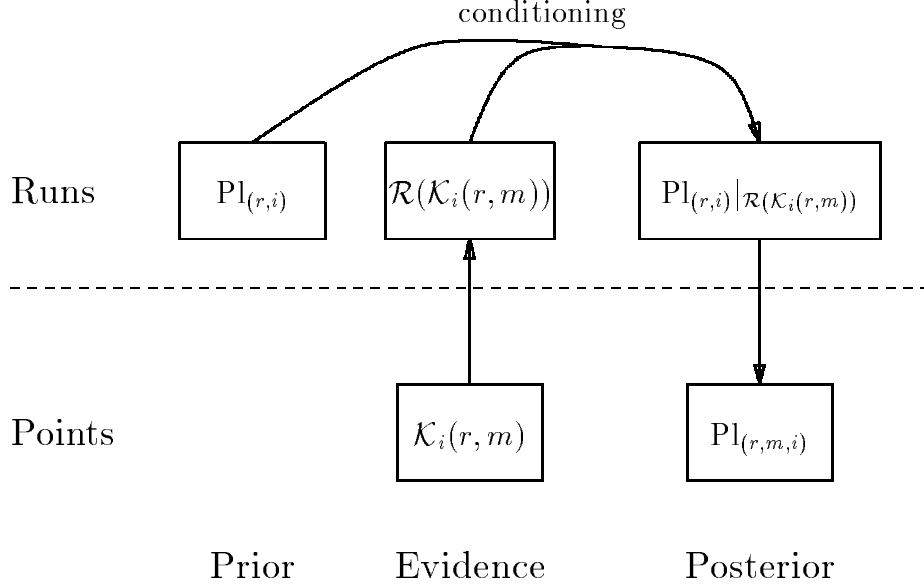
conditioning

Runs

$\mathrm{Pl}_{(r,i)}$

$\mathcal{R}(\mathcal{K}_i(r,m))$

$\mathrm{Pl}_{(r,i)}|_{\mathcal{R}(\mathcal{K}_i(r,m))}$

Points

$\mathcal{K}_i(r,m)$

$\mathrm{Pl}_{(r,m,i)}$

Prior

Evidence

Posterior